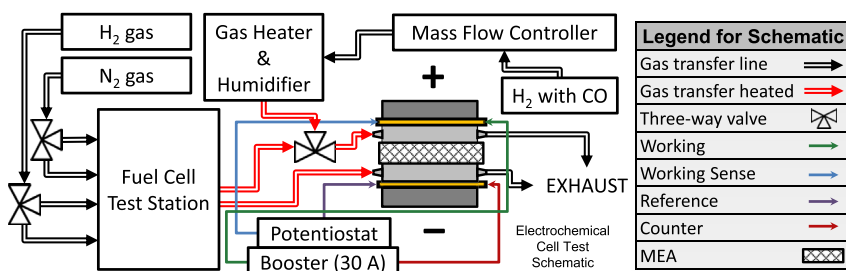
$H_2$ gas

$N_2$ gas

Gas Heater & Humidifier

Mass Flow Controller

$H_2$ with CO

+

Fuel Cell Test Station

EXHAUST

Potentiostat

−

Booster (30 A)

Electrochemical Cell Test Schematic

| Legend for Schematic |
|---|
| Gas transfer line |
| Gas transfer heated |
| Three-way valve |
| Working |
| Working Sense |
| Reference |
| Counter |
| MEA |